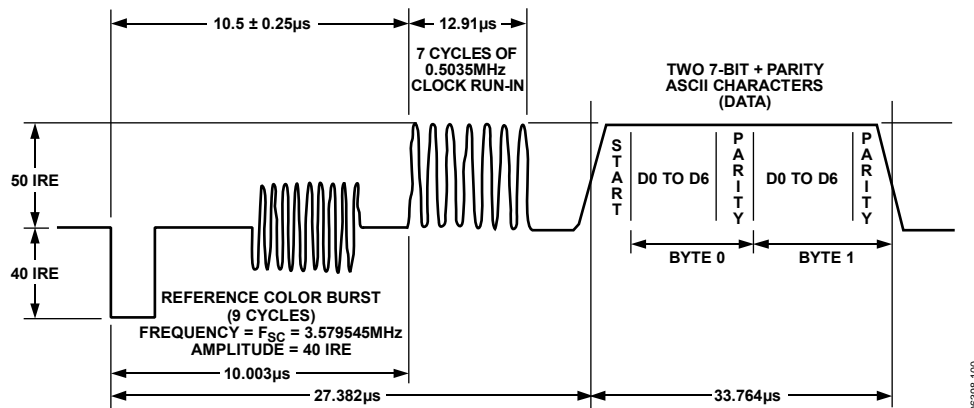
10.5 ± 0.25µs

12.91µs

7 CYCLES OF 0.5035MHz CLOCK RUN-IN

TWO 7-BIT + PARITY ASCII CHARACTERS (DATA)

50 IRE

40 IRE

S T A R T

D0 TO D6

P A R I T Y

D0 TO D6

P A R I T Y

BYTE 0

BYTE 1

REFERENCE COLOR BURST (9 CYCLES)
FREQUENCY = $F_{SC}$ = 3.579545MHz
AMPLITUDE = 40 IRE

10.003µs

27.382µs

33.764µs

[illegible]